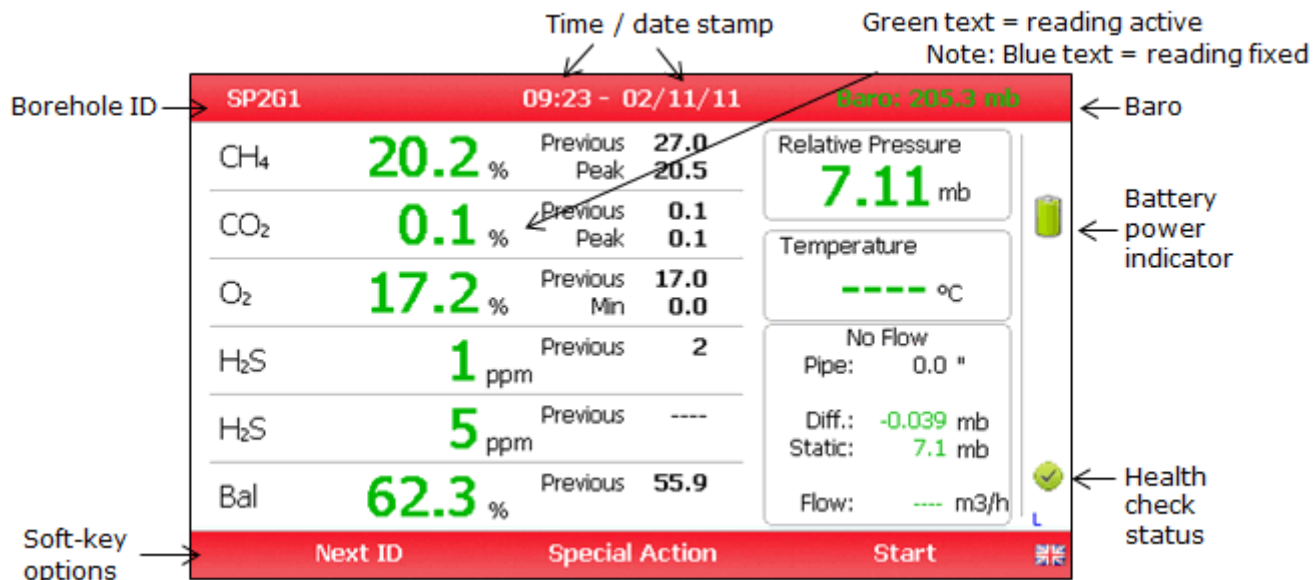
Time / date stamp

Green text = reading active

Note: Blue text = reading fixed

Borehole ID

SP2G1

09:23 - 02/11/11

Baro: 205.3 mb

Baro

| | | | |
|---|---|---|---|
| $CH_4$ | 20.2 % | Previous<br>Peak | 27.0<br>20.5 |
| $CO_2$ | 0.1 % | Previous<br>Peak | 0.1<br>0.1 |
| $O_2$ | 17.2 % | Previous<br>Min | 17.0<br>0.0 |
| $H_2S$ | 1 ppm | Previous | 2 |
| $H_2S$ | 5 ppm | Previous | ---- |
| Bal | 62.3 % | Previous | 55.9 |

Relative Pressure
7.11 mb

Temperature
---- °C

No Flow
Pipe: 0.0 "
Diff.: -0.039 mb
Static: 7.1 mb
Flow: ---- m3/h

L

Battery power indicator

Health check status

Soft-key options

Next ID

Special Action

Start